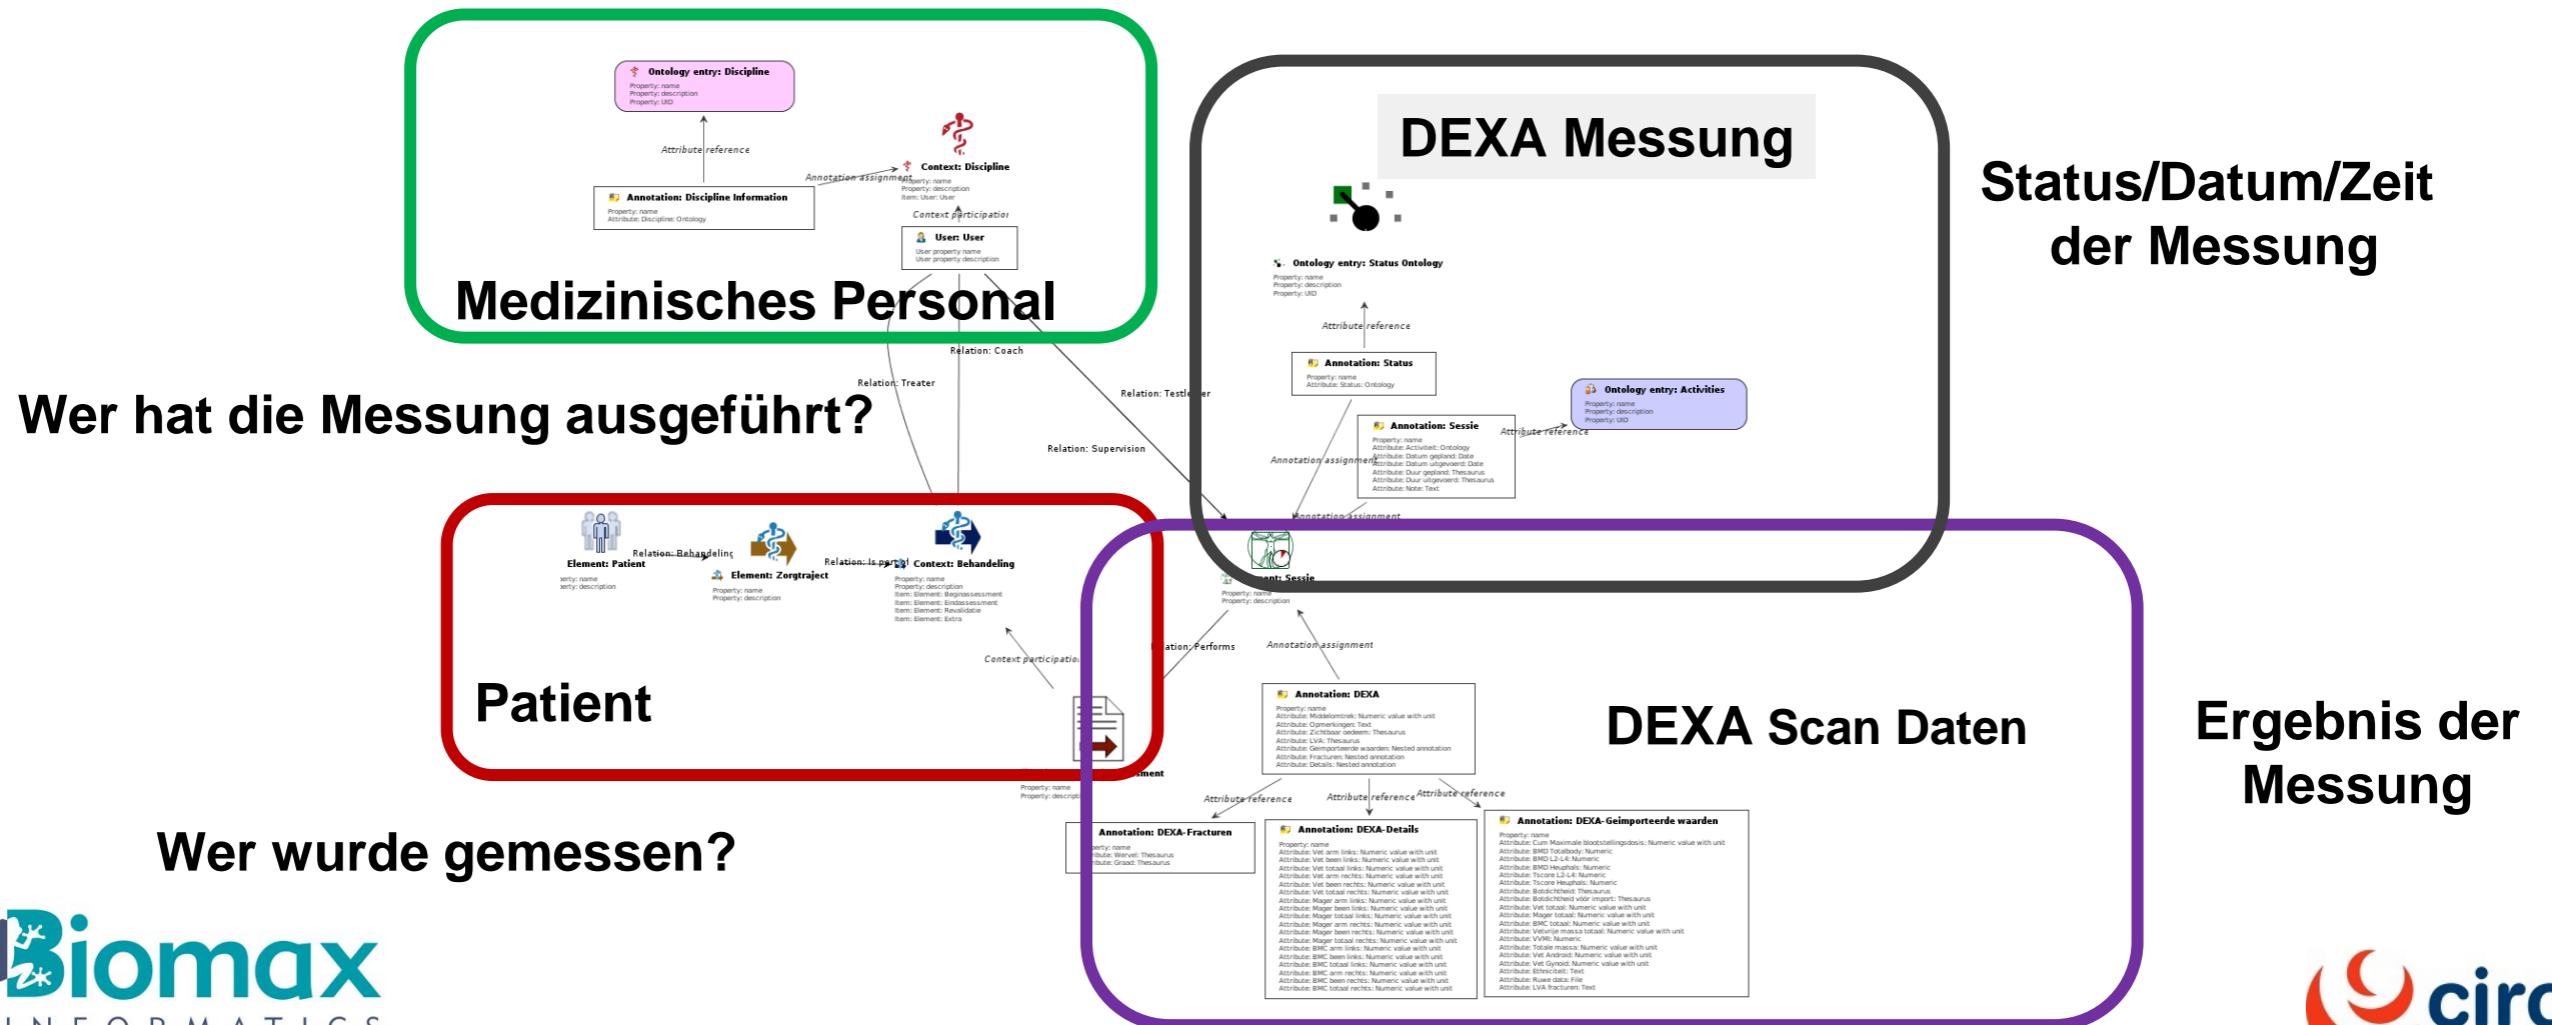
Ontology entry: Discipline
Property: name
Property: description
Property: UID

Attribute reference

Annotation assignment

Context: Discipline
Property: name
Property: description
Item: User: User

Annotation: Discipline Information
Property: name
Attribute: Discipline: Ontology

Context participation

User: User
User property name
User property description

Medizinisches Personal

DEXA Messung

Status/Datum/Zeit der Messung

Ontology entry: Status Ontology
Property: name
Property: description
Property: UID

Attribute reference

Annotation: Status
Property: name
Attribute: Status: Ontology

Ontology entry: Activities
Property: name
Property: description
Property: UID

Annotation: Sessie
Property: name
Attribute: Activiteit: Ontology
Attribute: Datum gepland: Date
Attribute: Datum uitgevoerd: Date
Attribute: Duur gepland: Thesaurus
Attribute: Duur uitgevoerd: Thesaurus
Attribute: Note: Text

Attribute reference

Annotation assignment

Annotation assignment

Relation: Coach

Relation: Treater

Relation: Testleider

Wer hat die Messung ausgeführt?

Relation: Supervision

Element: Patient
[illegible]erty: name
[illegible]erty: description

Relation: Behandeling

Element: Zorgtraject
Property: name
Property: description

Relation: Is part of

Context: Behandeling
Property: name
Property: description
Item: Element: Beginassessment
Item: Element: Eindassessment
Item: Element: Revalidatie
Item: Element: Extra

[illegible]ent: Sessie
Property: name
Property: description

Context participation

Patient

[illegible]ation: Performs

Annotation assignment

Annotation: DEXA
Property: name
Attribute: Middelomtrek: Numeric value with unit
Attribute: Opmerkingen: Text
Attribute: Zichtbaar oedeem: Thesaurus
Attribute: LVA: Thesaurus
Attribute: Geimporteerde waarden: Nested annotation
Attribute: Fracturen: Nested annotation
Attribute: Details: Nested annotation

DEXA Scan Daten

Ergebnis der Messung

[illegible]ment
Property: name
Property: descript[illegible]

Attribute reference

Attribute reference

Attribute reference

Wer wurde gemessen?

Annotation: DEXA-Fracturen
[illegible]perty: name
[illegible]ibute: Wervel: Thesaurus
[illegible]ibute: Graad: Thesaurus

Annotation: DEXA-Details
Property: name
Attribute: Vet arm links: Numeric value with unit
Attribute: Vet been links: Numeric value with unit
Attribute: Vet totaal links: Numeric value with unit
Attribute: Vet arm rechts: Numeric value with unit
Attribute: Vet been rechts: Numeric value with unit
Attribute: Vet totaal rechts: Numeric value with unit
Attribute: Mager arm links: Numeric value with unit
Attribute: Mager been links: Numeric value with unit
Attribute: Mager totaal links: Numeric value with unit
Attribute: Mager arm rechts: Numeric value with unit
Attribute: Mager been rechts: Numeric value with unit
Attribute: Mager totaal rechts: Numeric value with unit
Attribute: BMC arm links: Numeric value with unit
Attribute: BMC been links: Numeric value with unit
Attribute: BMC totaal links: Numeric value with unit
Attribute: BMC arm rechts: Numeric value with unit
Attribute: BMC been rechts: Numeric value with unit
Attribute: BMC totaal rechts: Numeric value with unit

Annotation: DEXA-Geimporteerde waarden
Property: name
Attribute: Cum Maximale blootstellingsdosis: Numeric value with unit
Attribute: BMD Totalbody: Numeric
Attribute: BMD L2-L4: Numeric
Attribute: BMD Heuphals: Numeric
Attribute: Tscore L2-L4: Numeric
Attribute: Tscore Heuphals: Numeric
Attribute: Botdichtheid: Thesaurus
Attribute: Botdichtheid vóór import: Thesaurus
Attribute: Vet totaal: Numeric value with unit
Attribute: Mager totaal: Numeric value with unit
Attribute: BMC totaal: Numeric value with unit
Attribute: Vetvrije massa totaal: Numeric value with unit
Attribute: VVMI: Numeric
Attribute: Totale massa: Numeric value with unit
Attribute: Vet Android: Numeric value with unit
Attribute: Vet Gynoid: Numeric value with unit
Attribute: Ethniciteit: Text
Attribute: Ruwe data: File
Attribute: LVA fracturen: Text

Biomax
INFORMATICS

circ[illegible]